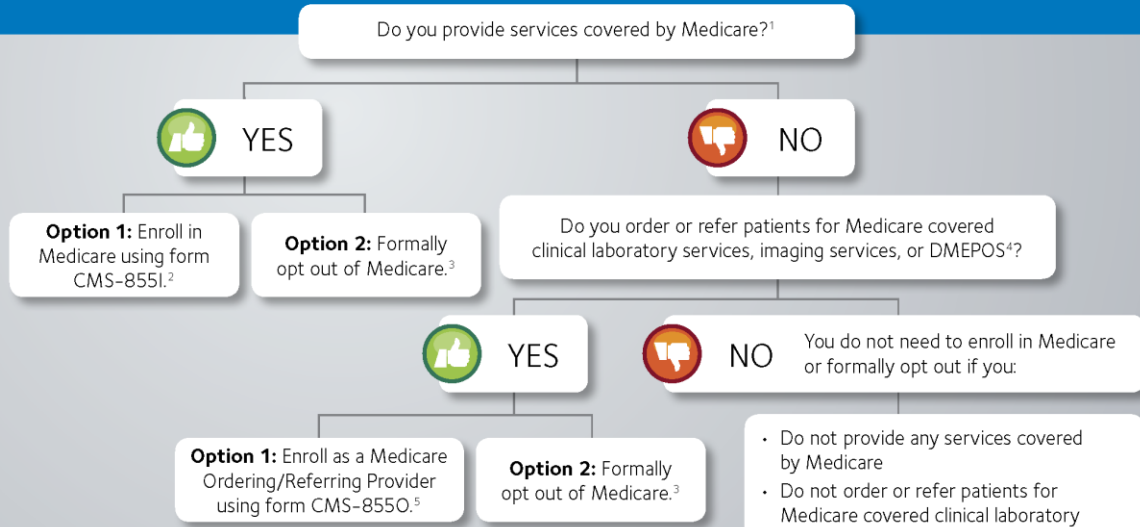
Do you provide services covered by Medicare?$^1$

YES

NO

**Option 1:** Enroll in Medicare using form CMS-855I.$^2$

**Option 2:** Formally opt out of Medicare.$^3$

Do you order or refer patients for Medicare covered clinical laboratory services, imaging services, or DMEPOS$^4$?

YES

NO

You do not need to enroll in Medicare or formally opt out if you:

**Option 1:** Enroll as a Medicare Ordering/Referring Provider using form CMS-855O.$^5$

**Option 2:** Formally opt out of Medicare.$^3$

- Do not provide any services covered by Medicare
- Do not order or refer patients for Medicare covered clinical laboratory